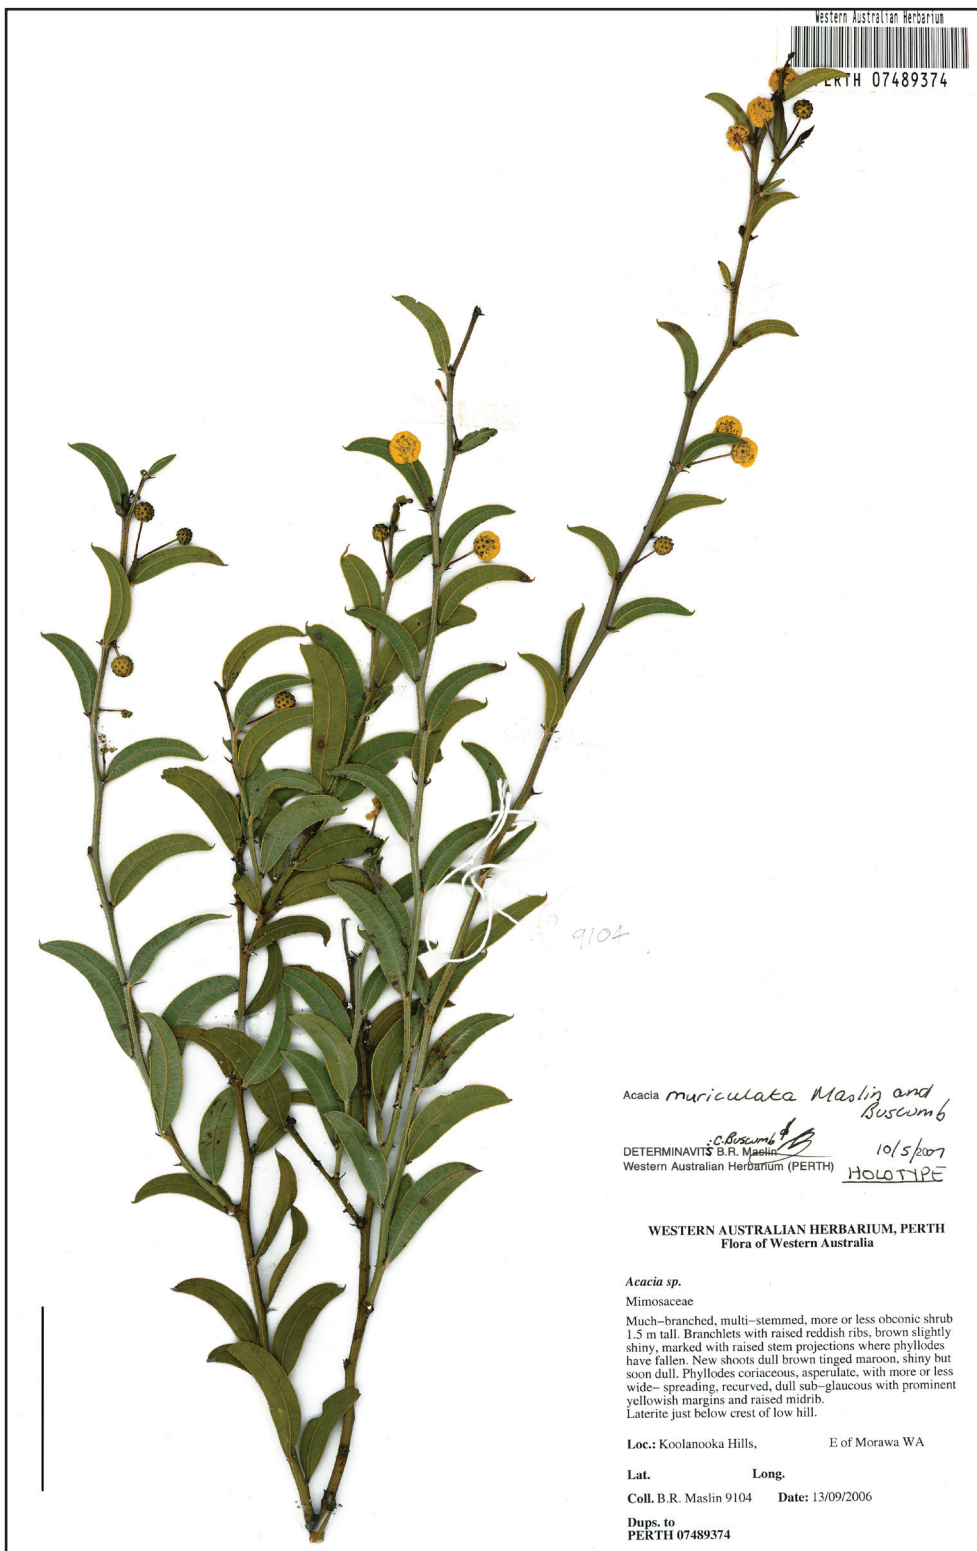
Western Australian Herbarium
PERTH 07489374

9104

Acacia muriculata Maslin and Buscumb

DETERMINAVIT C.Buscumb B.R. Maslin 10/5/2007
Western Australian Herbarium (PERTH) HOLOTYPE

WESTERN AUSTRALIAN HERBARIUM, PERTH
Flora of Western Australia

Acacia sp.

Mimosaceae

Much–branched, multi–stemmed, more or less obconic shrub 1.5 m tall. Branchlets with raised reddish ribs, brown slightly shiny, marked with raised stem projections where phyllodes have fallen. New shoots dull brown tinged maroon, shiny but soon dull. Phyllodes coriaceous, asperulate, with more or less wide– spreading, recurved, dull sub–glaucous with prominent yellowish margins and raised midrib.
Laterite just below crest of low hill.

Loc.: Koolanooka Hills, E of Morawa WA

Lat. Long.

Coll. B.R. Maslin 9104 Date: 13/09/2006

Dups. to
PERTH 07489374